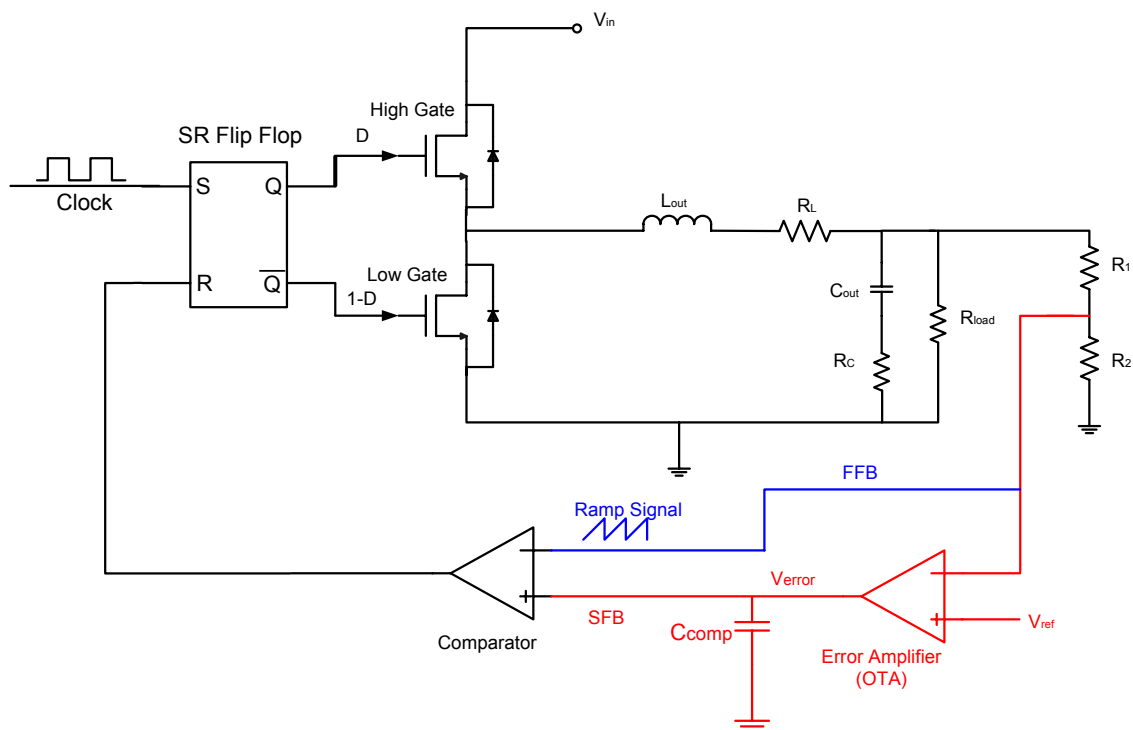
$V_{in}$

High Gate

SR Flip Flop

D

S

Q

Clock

R

$\overline{Q}$

Low Gate

1-D

$L_{out}$

$R_L$

$C_{out}$

$R_C$

$R_{load}$

$R_1$

$R_2$

FFB

Ramp Signal

$V_{error}$

SFB

$C_{comp}$

Comparator

Error Amplifier (OTA)

$V_{ref}$